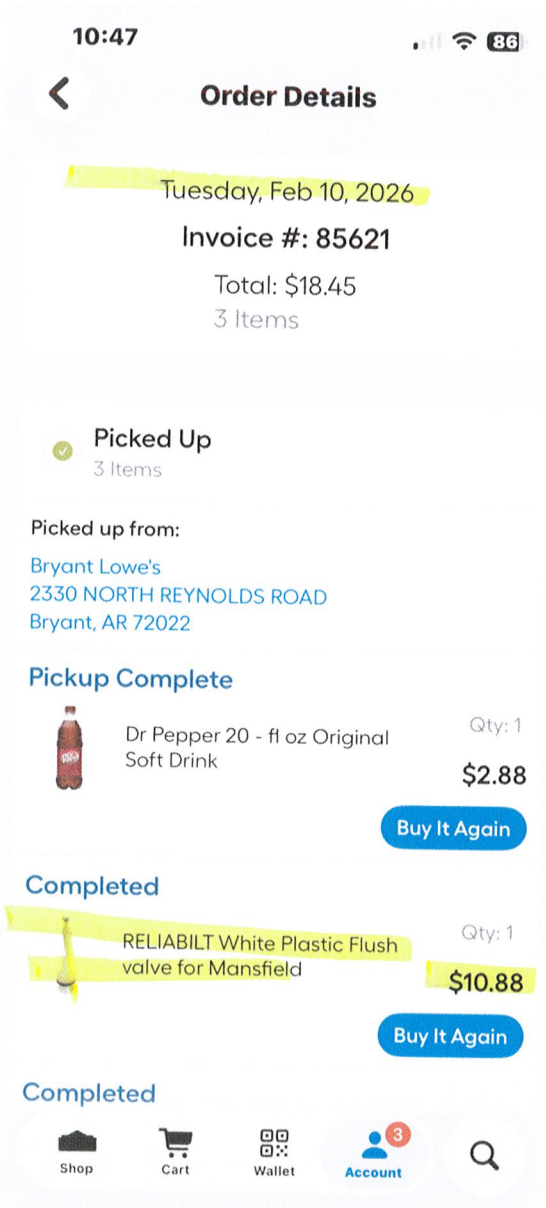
10:47

86

Order Details

Tuesday, Feb 10, 2026

Invoice #: 85621

Total: $18.45
3 Items

Picked Up
3 Items

Picked up from:

Bryant Lowe's
2330 NORTH REYNOLDS ROAD
Bryant, AR 72022

Pickup Complete

Dr Pepper 20 - fl oz Original Soft Drink

Qty: 1

$2.88

Buy It Again

Completed

RELIABILT White Plastic Flush valve for Mansfield

Qty: 1

$10.88

Buy It Again

Completed

Shop
Cart
Wallet
3
Account